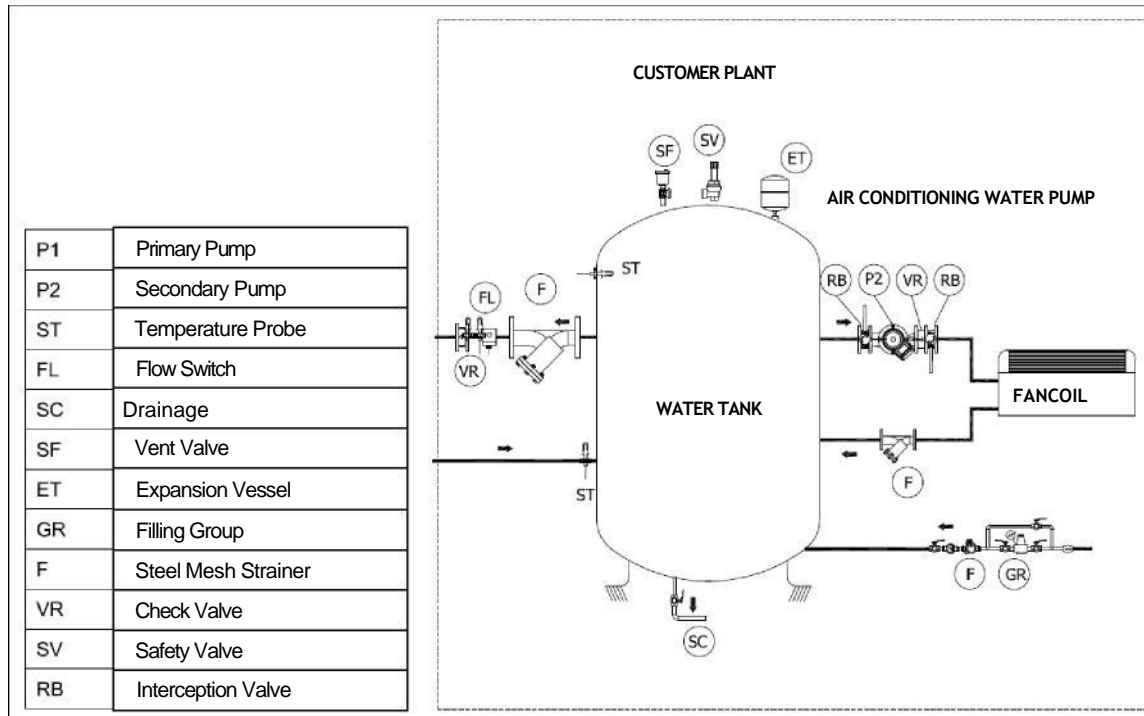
| P1 | Primary Pump |
|---|---|
| P2 | Secondary Pump |
| ST | Temperature Probe |
| FL | Flow Switch |
| SC | Drainage |
| SF | Vent Valve |
| ET | Expansion Vessel |
| GR | Filling Group |
| F | Steel Mesh Strainer |
| VR | Check Valve |
| SV | Safety Valve |
| RB | Interception Valve |

CUSTOMER PLANT

SF SV ET

AIR CONDITIONING WATER PUMP

ST

FL F

RB P2 VR RB

VR

WATER TANK

FANCOIL

ST

F

F GR

SC